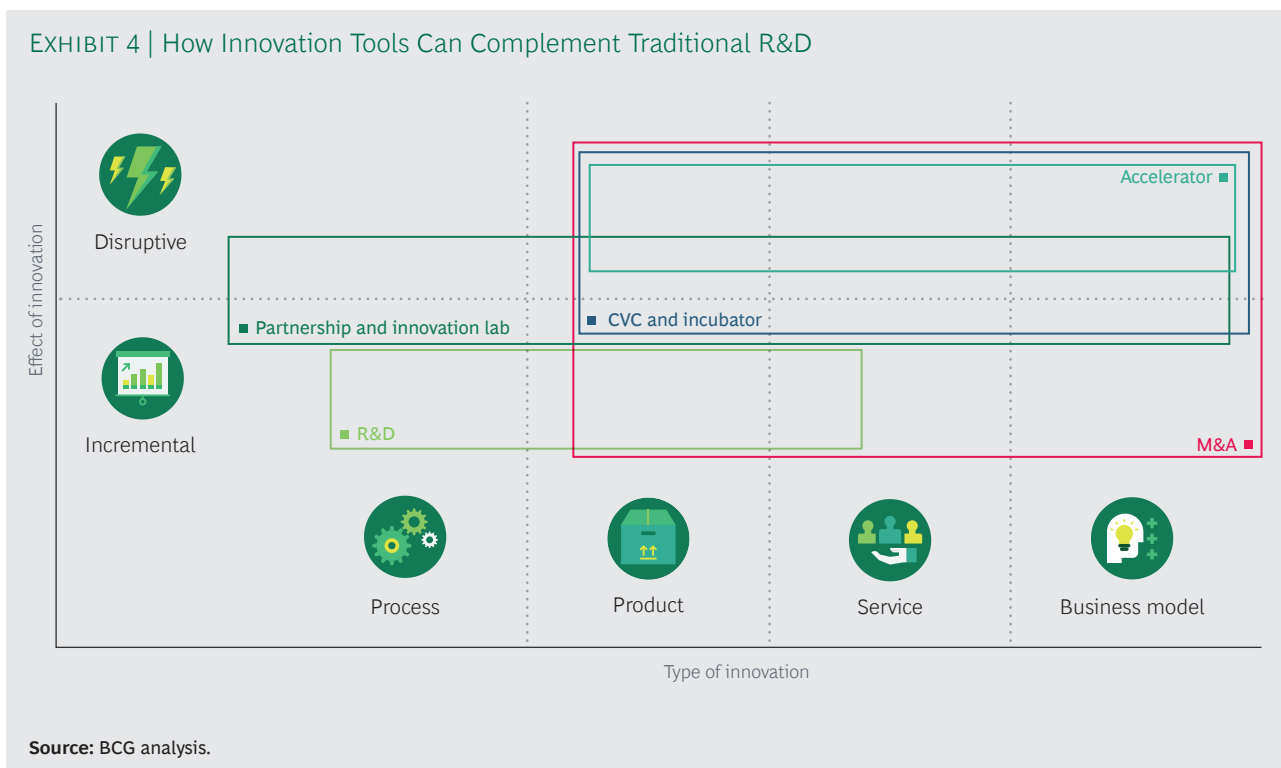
EXHIBIT 4 | How Innovation Tools Can Complement Traditional R&D

Effect of innovation

Disruptive

Incremental

Accelerator

Partnership and innovation lab

CVC and incubator

R&D

M&A

Process

Product

Service

Business model

Type of innovation

Source: BCG analysis.